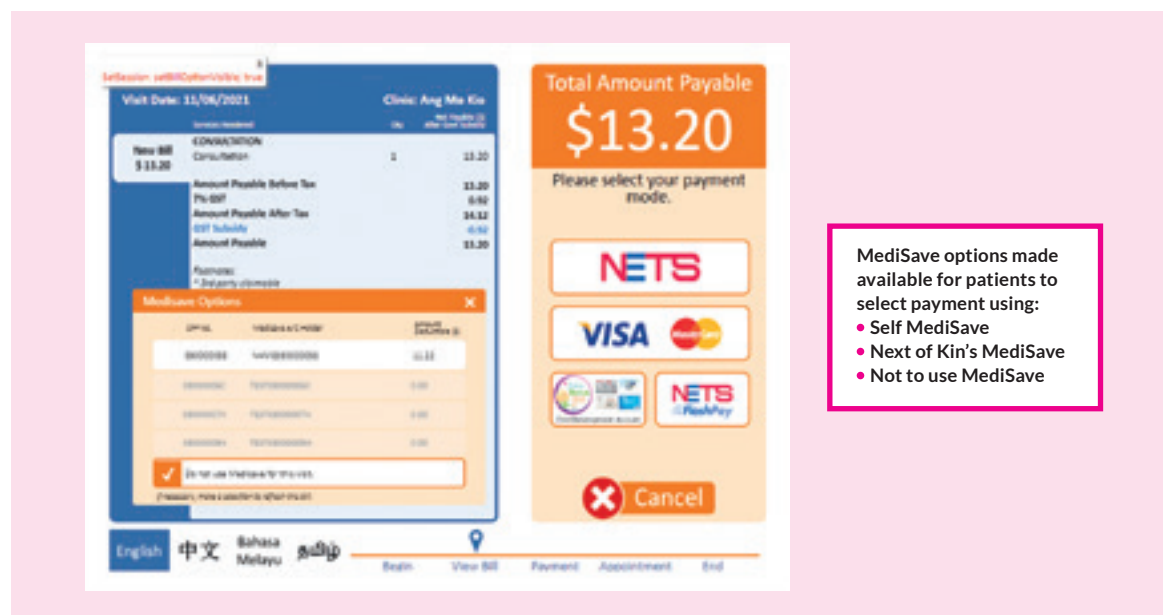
SetSession: setBillOptionVisible: true

Visit Date: 11/06/2021

Clinic: Ang Mo Kio

New Bill
$13.20

CONSULTATION
Consultation 1 13.20

Amount Payable Before Tax 13.20
7% GST 0.92
Amount Payable After Tax 14.12
GST Subsidy -0.92
Amount Payable 13.20

Footnotes:

Medisave Options

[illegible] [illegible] 13.12

Do not use Medisave for this visit.

Total Amount Payable
$13.20
Please select your payment mode.

NETS
VISA
NETS FlashPay

Cancel

English 中文 Bahasa Melayu தமிழ்

Begin View Bill Payment Appointment End

MediSave options made available for patients to select payment using:
• Self MediSave
• Next of Kin's MediSave
• Not to use MediSave